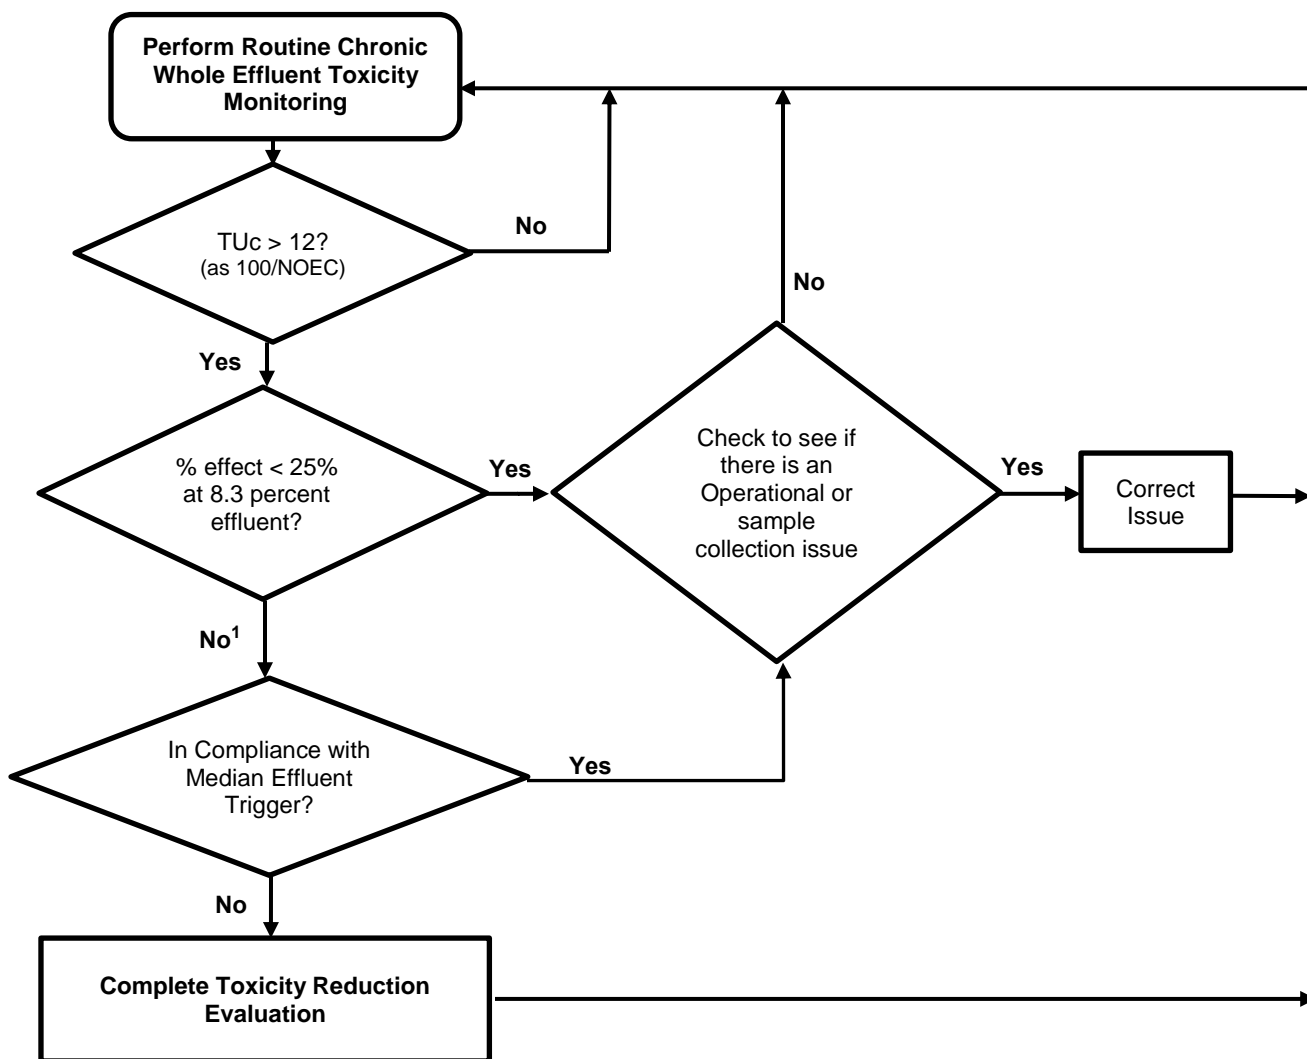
Perform Routine Chronic Whole Effluent Toxicity Monitoring

TUc > 12?
(as 100/NOEC)

No

Yes

% effect < 25% at 8.3 percent effluent?

Yes

Check to see if there is an Operational or sample collection issue

No

Yes

Correct Issue

No$^1$

In Compliance with Median Effluent Trigger?

Yes

No

Complete Toxicity Reduction Evaluation